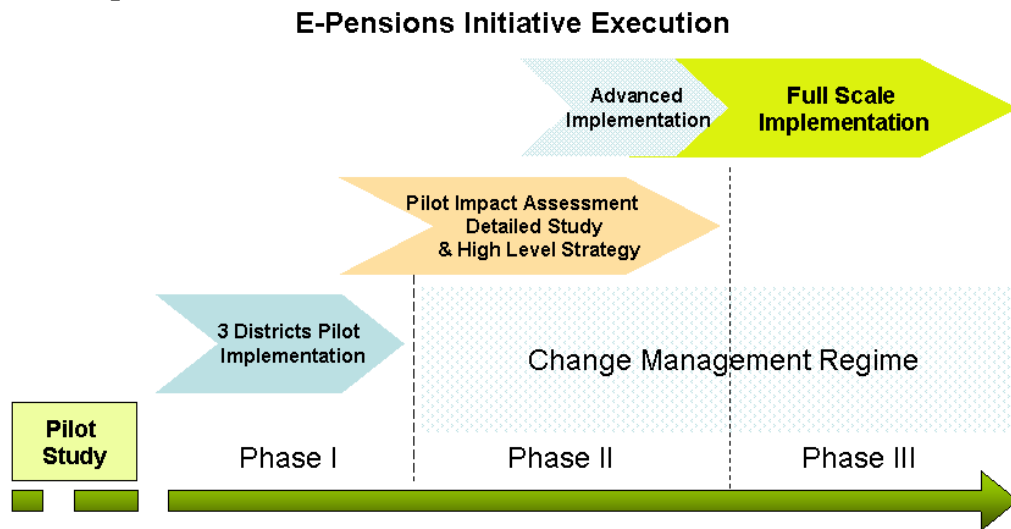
E-Pensions Initiative Execution

Advanced Implementation

Full Scale Implementation

Pilot Impact Assessment Detailed Study & High Level Strategy

3 Districts Pilot Implementation

Change Management Regime

Pilot Study

Phase I

Phase II

Phase III